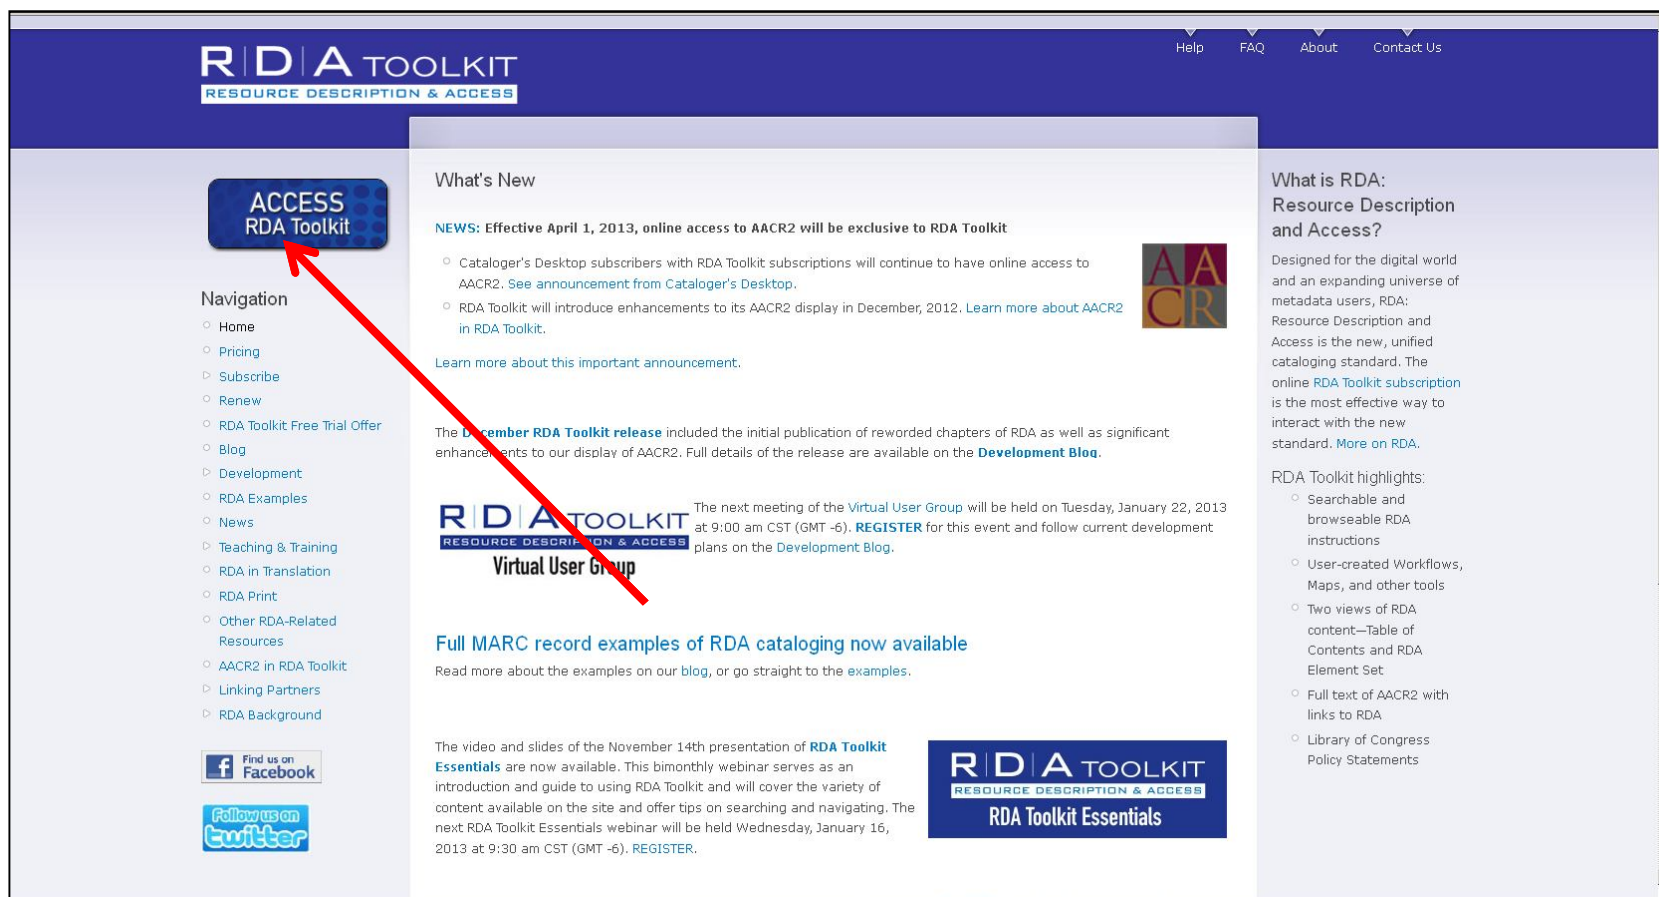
RDA TOOLKIT
RESOURCE DESCRIPTION & ACCESS

Help FAQ About Contact Us

ACCESS
RDA Toolkit

Navigation
Home
Pricing
Subscribe
Renew
RDA Toolkit Free Trial Offer
Blog
Development
RDA Examples
News
Teaching & Training
RDA in Translation
RDA Print
Other RDA-Related Resources
AACR2 in RDA Toolkit
Linking Partners
RDA Background

Find us on Facebook

Follow us on twitter

What's New

NEWS: Effective April 1, 2013, online access to AACR2 will be exclusive to RDA Toolkit

Cataloger's Desktop subscribers with RDA Toolkit subscriptions will continue to have online access to AACR2. See announcement from Cataloger's Desktop.

RDA Toolkit will introduce enhancements to its AACR2 display in December, 2012. Learn more about AACR2 in RDA Toolkit.

AA
CR

Learn more about this important announcement.

The D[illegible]cember RDA Toolkit release included the initial publication of reworded chapters of RDA as well as significant enhance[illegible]ents to our display of AACR2. Full details of the release are available on the Development Blog.

RDA TOOLKIT
RESOURCE DESCRI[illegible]ON & ACCESS
Virtual User Gr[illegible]up

The next meeting of the Virtual User Group will be held on Tuesday, January 22, 2013 at 9:00 am CST (GMT -6). REGISTER for this event and follow current development plans on the Development Blog.

Full MARC record examples of RDA cataloging now available
Read more about the examples on our blog, or go straight to the examples.

The video and slides of the November 14th presentation of RDA Toolkit Essentials are now available. This bimonthly webinar serves as an introduction and guide to using RDA Toolkit and will cover the variety of content available on the site and offer tips on searching and navigating. The next RDA Toolkit Essentials webinar will be held Wednesday, January 16, 2013 at 9:30 am CST (GMT -6). REGISTER.

RDA TOOLKIT
RESOURCE DESCRIPTION & ACCESS
RDA Toolkit Essentials

What is RDA: Resource Description and Access?
Designed for the digital world and an expanding universe of metadata users, RDA: Resource Description and Access is the new, unified cataloging standard. The online RDA Toolkit subscription is the most effective way to interact with the new standard. More on RDA.

RDA Toolkit highlights:
Searchable and browseable RDA instructions
User-created Workflows, Maps, and other tools
Two views of RDA content—Table of Contents and RDA Element Set
Full text of AACR2 with links to RDA
Library of Congress Policy Statements